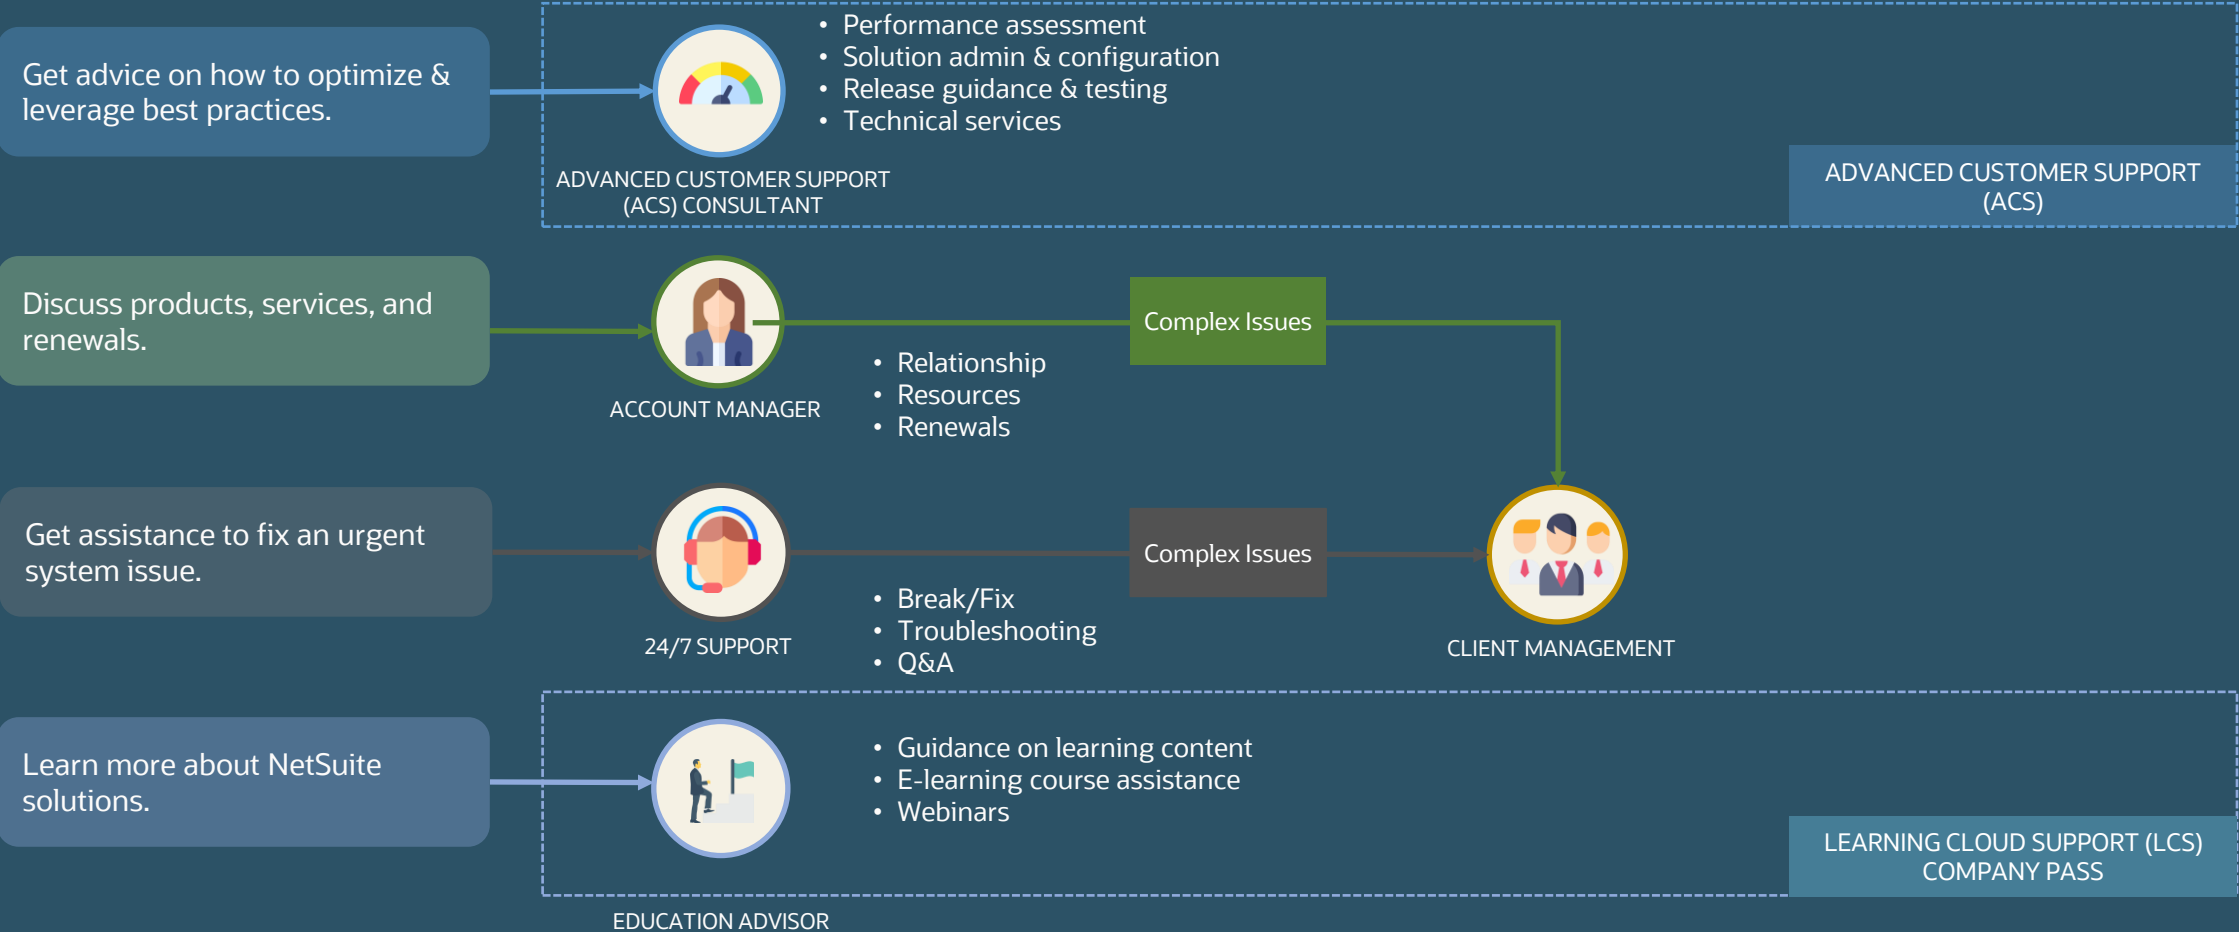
Get advice on how to optimize & leverage best practices.

ADVANCED CUSTOMER SUPPORT (ACS) CONSULTANT

- Performance assessment
- Solution admin & configuration
- Release guidance & testing
- Technical services

ADVANCED CUSTOMER SUPPORT (ACS)

Discuss products, services, and renewals.

ACCOUNT MANAGER

Complex Issues

- Relationship
- Resources
- Renewals

Get assistance to fix an urgent system issue.

24/7 SUPPORT

Complex Issues

- Break/Fix
- Troubleshooting
- Q&A

CLIENT MANAGEMENT

Learn more about NetSuite solutions.

- Guidance on learning content
- E-learning course assistance
- Webinars

LEARNING CLOUD SUPPORT (LCS) COMPANY PASS

EDUCATION ADVISOR